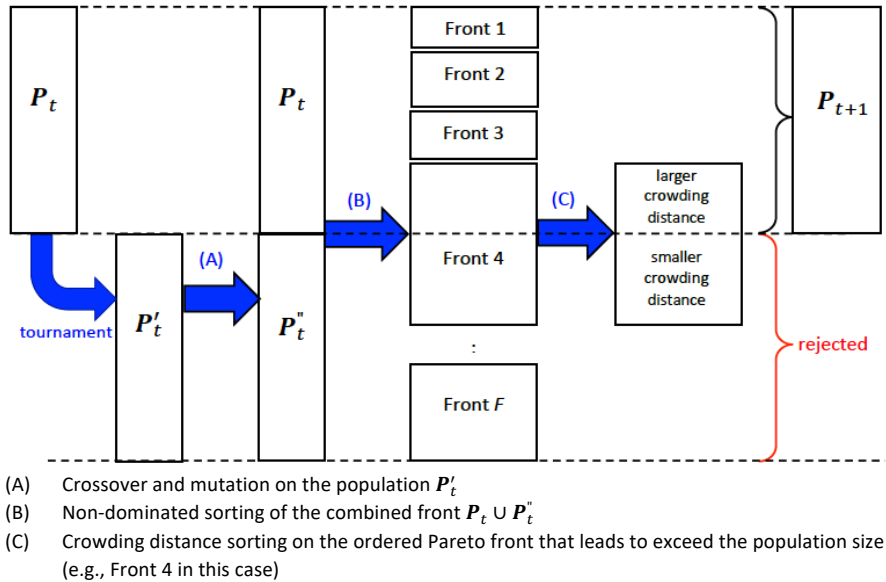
$\boldsymbol{P}_t$

tournament

$\boldsymbol{P}'_t$

(A)

$\boldsymbol{P}_t$

$\boldsymbol{P}''_t$

(B)

Front 1

Front 2

Front 3

Front 4

:

Front $F$

(C)

larger crowding distance

smaller crowding distance

$\boldsymbol{P}_{t+1}$

rejected

(A) Crossover and mutation on the population $\boldsymbol{P}'_t$

(B) Non-dominated sorting of the combined front $\boldsymbol{P}_t \cup \boldsymbol{P}''_t$

(C) Crowding distance sorting on the ordered Pareto front that leads to exceed the population size (e.g., Front 4 in this case)